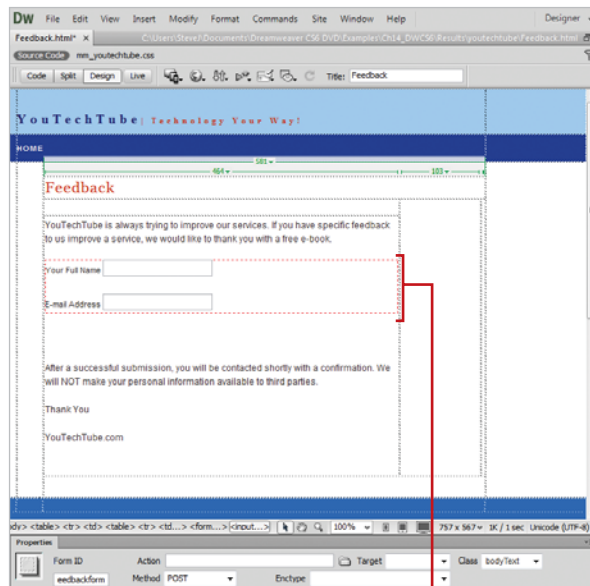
DW File Edit View Insert Modify Format Commands Site Window Help Designer

Feedback.html* × C:\Users\Steve\Documents\Dreamweaver CS6 DVD\Examples\Ch14_DWCS6\Results\youtechtube\Feedback.html

Source Code mm_youtechtube.css

Code Split Design Live Title: Feedback

YouTechTube | Technology Your Way!

HOME

581

464 103

Feedback

YouTechTube is always trying to improve our services. If you have specific feedback to us improve a service, we would like to thank you with a free e-book.

Your Full Name

E-mail Address

After a successful submission, you will be contacted shortly with a confirmation. We will NOT make your personal information available to third parties.

Thank You

YouTechTube.com

dy> <table> <tr> <td> <table> <tr> <td...> <form...> <input...> 100% 757 x 567 1K / 1 sec Unicode (UTF-8)

Properties

Form ID Action Target Class bodyText

eedbackform Method POST Enctype